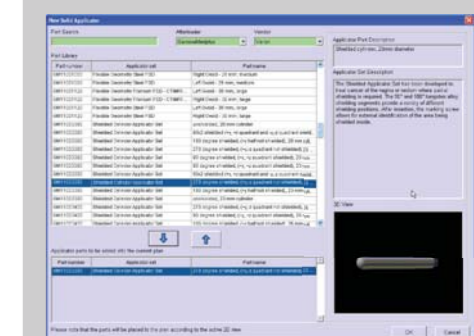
New Solid Applicator

Part Search

Afterloader

Vendor

GammaMedplus

Varian

Part Library

Part number

Applicator set

Part name

Flexible Geometric Stent F3D

Right Ovoid - 20 mm, medium

Flexible Geometric Stent F3D

Right Ovoid - 30 mm, medium

Flexible Geometric Titanium F3D - CT/MRI...

Left Ovoid - 30 mm, medium

Flexible Geometric Titanium F3D - CT/MRI...

Left Ovoid - 30 mm, large

Flexible Geometric Stent F3D

Left Ovoid - 30 mm, large

Flexible Geometric Stent F3D

Right Ovoid - 30 mm, large

Shielded Cylinder Applicator Set

unshielded, 30 mm cylinder

Shielded Cylinder Applicator Set

Shielded Cylinder Applicator Set

Shielded Cylinder Applicator Set

Shielded Cylinder Applicator Set

Shielded Cylinder Applicator Set

Shielded Cylinder Applicator Set

Shielded Cylinder Applicator Set

Shielded Cylinder Applicator Set

unshielded, 25 mm cylinder

Shielded Cylinder Applicator Set

Shielded Cylinder Applicator Set

Shielded Cylinder Applicator Set

Shielded Cylinder Applicator Set

Application parts to be added into the current plan

Part number

Applicator set

Part name

Shielded Cylinder Applicator Set

Applicator Part Description

Shielded cylinder, 23mm diameter

Applicator Set Description

The Shielded Applicator Set has been developed to treat cancer of the vagina or rectum where partial shielding is required. The 90° and 180° tungsten alloy shielding segments provide a variety of different shielding positions. After insertion, the marking screw allows for external identification of the area being shielded inside.

3D View

Please note that the parts will be placed to the plan according to the active 2D view

OK

Cancel